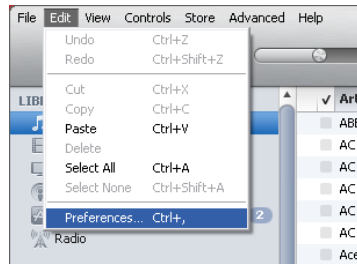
File Edit View Controls Store Advanced Help

Undo Ctrl+Z
Redo Ctrl+Shift+Z
Cut Ctrl+X
Copy Ctrl+C
Paste Ctrl+V
Delete
Select All Ctrl+A
Select None Ctrl+Shift+A
Preferences... Ctrl+,

LIBR
2
Radio

✓ Ar
ABE
AC
AC
AC
AC
AC
AC
Ace